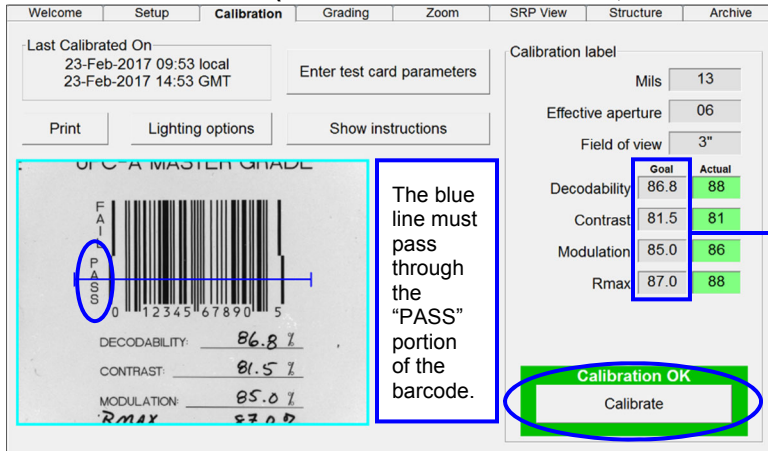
Welcome | Setup | Calibration | Grading | Zoom | SRP View | Structure | Archive

Last Calibrated On
23-Feb-2017 09:53 local
23-Feb-2017 14:53 GMT

Enter test card parameters

Print | Lighting options | Show instructions

UPC-A MASTER GRADE

F
A
I
L

P
A
S
S

0 12345 67890 5

DECODABILITY: 86.8 %
CONTRAST: 81.5 %
MODULATION: 85.0 %
RMAX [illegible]

The blue line must pass through the "PASS" portion of the barcode.

Calibration label

Mils 13
Effective aperture 06
Field of view 3"

| | Goal | Actual |
|---|---|---|
| Decodability | 86.8 | 88 |
| Contrast | 81.5 | 81 |
| Modulation | 85.0 | 86 |
| Rmax | 87.0 | 88 |

Calibration OK
Calibrate